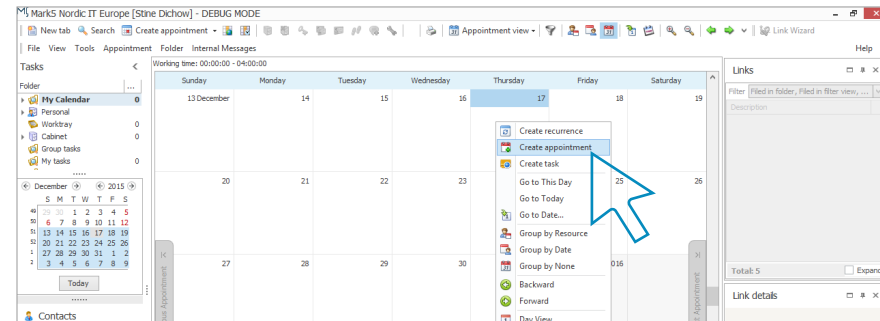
MarkS Nordic IT Europe [Stine Dichow] - DEBUG MODE

New tab Search Create appointment Appointment view Link Wizard

File View Tools Appointment Folder Internal Messages Help

Tasks

Folder

My Calendar 0
Personal
Worktray 0
Cabinet 0
Group tasks
My tasks 0

December 2015

| | S | M | T | W | T | F | S |
|---|---|---|---|---|---|---|---|
| 49 | 29 | 30 | 1 | 2 | 3 | 4 | 5 |
| 50 | 6 | 7 | 8 | 9 | 10 | 11 | 12 |
| 51 | 13 | 14 | 15 | 16 | 17 | 18 | 19 |
| 52 | 20 | 21 | 22 | 23 | 24 | 25 | 26 |
| 53 | 27 | 28 | 29 | 30 | 31 | 1 | 2 |
| 1 | 3 | 4 | 5 | 6 | 7 | 8 | 9 |

Today

Contacts

Working time: 00:00:00 - 04:00:00

| Sunday | Monday | Tuesday | Wednesday | Thursday | Friday | Saturday |
|---|---|---|---|---|---|---|
| 13 December | 14 | 15 | 16 | 17 | 18 | 19 |
| 20 | 21 | 22 | 23 | | 25 | 26 |
| 27 | 28 | 29 | 30 | | 2016 | |

Create recurrence
Create appointment
Create task
Go to This Day
Go to Today
Go to Date...
Group by Resource
Group by Date
Group by None
Backward
Forward
Day View

Appointment

Links

Filter Filed in folder, Filed in filter view, ...

Description

Total: 5

Expand

Link details